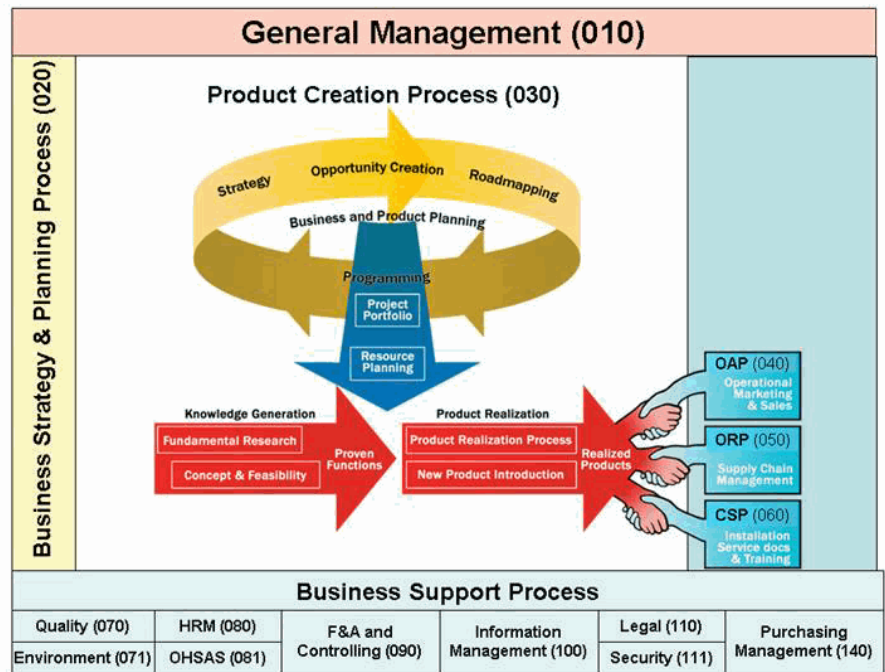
General Management (010)

Business Strategy & Planning Process (020)

Product Creation Process (030)

Strategy

Opportunity Creation

Roadmapping

Business and Product Planning

Programming

Project Portfolio

Resource Planning

Knowledge Generation

Fundamental Research

Concept & Feasibility

Proven Functions

Product Realization

Product Realization Process

New Product Introduction

Realized Products

OAP (040)
Operational Marketing & Sales

ORP (050)
Supply Chain Management

CSP (060)
Installation Service docs & Training

Business Support Process

| Quality (070) | HRM (080) | F&A and Controlling (090) | Information Management (100) | Legal (110) | Purchasing Management (140) |
|---|---|---|---|---|---|
| Environment (071) | OHSAS (081) | | | Security (111) | |